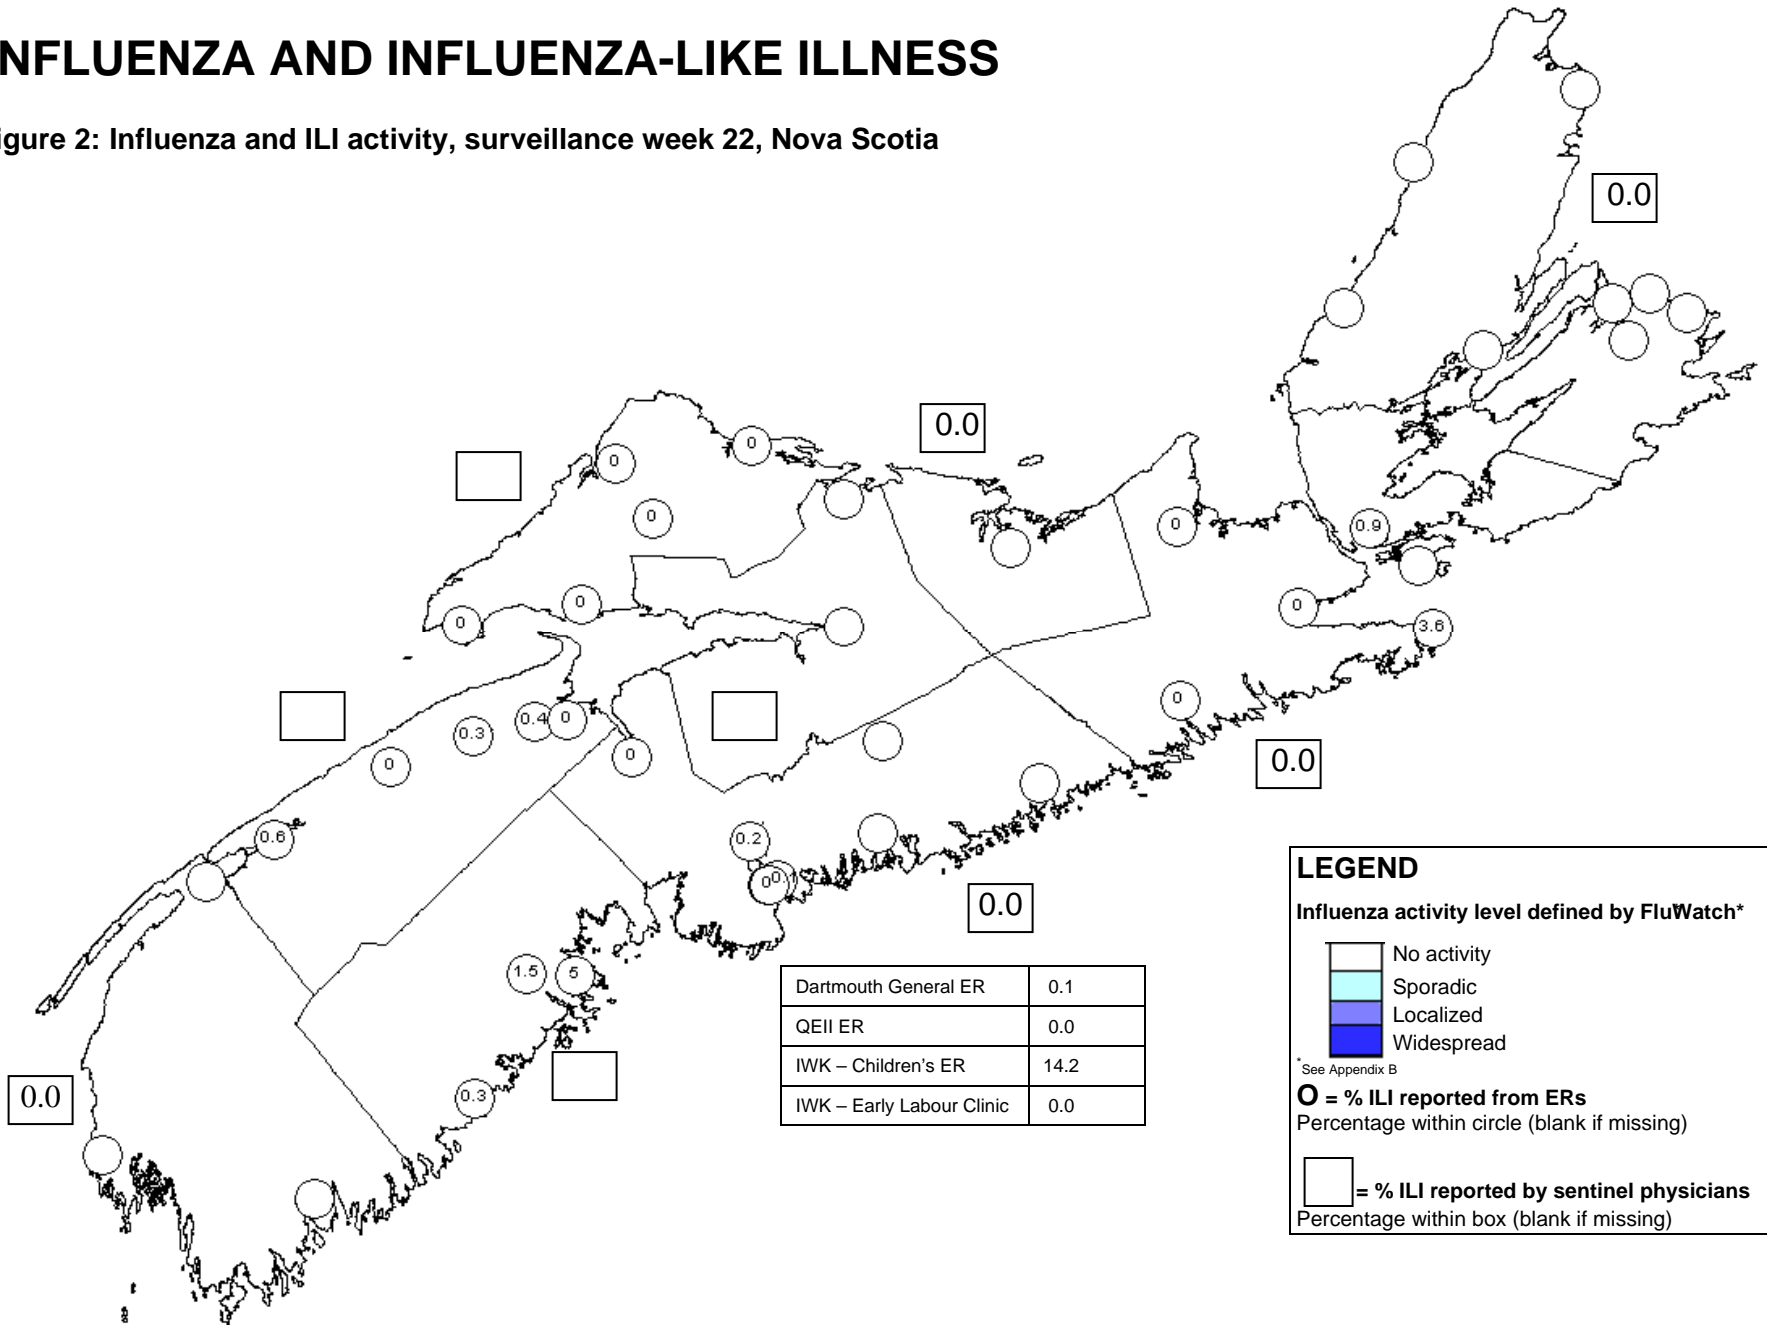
NFLUENZA AND INFLUENZA-LIKE ILLNESS

igure 2: Influenza and ILI activity, surveillance week 22, Nova Scotia

0.0

0.0

0

0

0

0

0

0.9

0

3.6

0.3

0.4

0

0

0

0.0

0.6

0.2

0

0.1

0.0

1.5

5

0.3

0.0

| Dartmouth General ER | 0.1 |
|---|---|
| QEII ER | 0.0 |
| IWK – Children's ER | 14.2 |
| IWK – Early Labour Clinic | 0.0 |

LEGEND

Influenza activity level defined by FluWatch*

No activity
Sporadic
Localized
Widespread

*See Appendix B

O = % ILI reported from ERs
Percentage within circle (blank if missing)

= % ILI reported by sentinel physicians
Percentage within box (blank if missing)